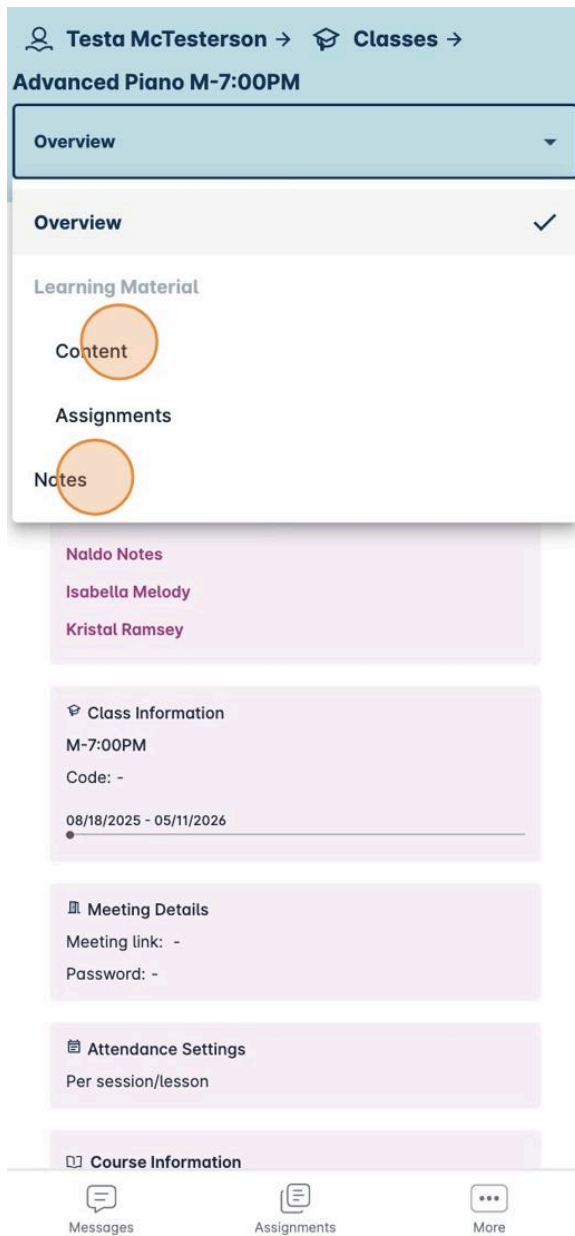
Testa McTesterson → Classes →
Advanced Piano M-7:00PM

Overview

Overview ✓

Learning Material

Content

Assignments

Notes

Naldo Notes

Isabella Melody

Kristal Ramsey

Class Information

M-7:00PM

Code: -

08/18/2025 - 05/11/2026

Meeting Details

Meeting link: -

Password: -

Attendance Settings

Per session/lesson

Course Information

Messages Assignments More